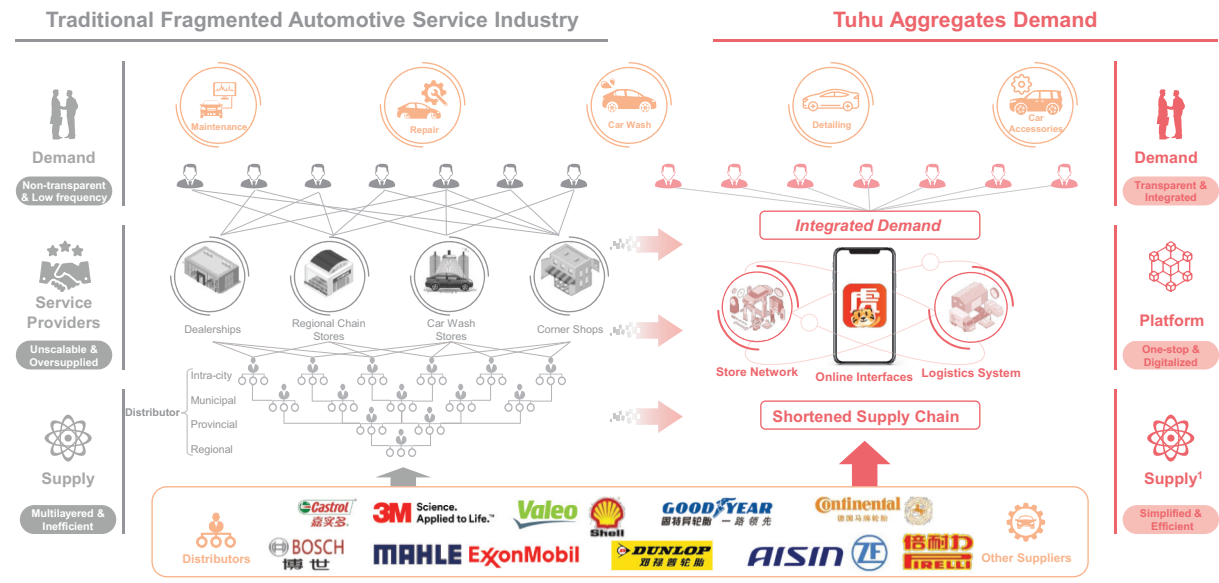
Traditional Fragmented Automotive Service Industry

Tuhu Aggregates Demand

Maintenance
Repair
Car Wash
Detailing
Car Accessories

Demand
Non-transparent & Low frequency

Service Providers
Unscalable & Oversupplied

Supply
Multilayered & Inefficient

Dealerships
Regional Chain Stores
Car Wash Stores
Corner Shops

Distributor
Intra-city
Municipal
Provincial
Regional

Integrated Demand

Store Network
Online Interfaces
Logistics System

Shortened Supply Chain

Demand
Transparent & Integrated

Platform
One-stop & Digitalized

Supply$^1$
Simplified & Efficient

Distributors
Castrol 嘉实多
BOSCH 博世
3M Science. Applied to Life.™
MAHLE
ExxonMobil
Valeo
Shell
GOODYEAR 固特异轮胎 一路领先
DUNLOP 邓禄普轮胎
AISIN
ZF
Continental 德国马牌轮胎
倍耐力 PIRELLI
Other Suppliers